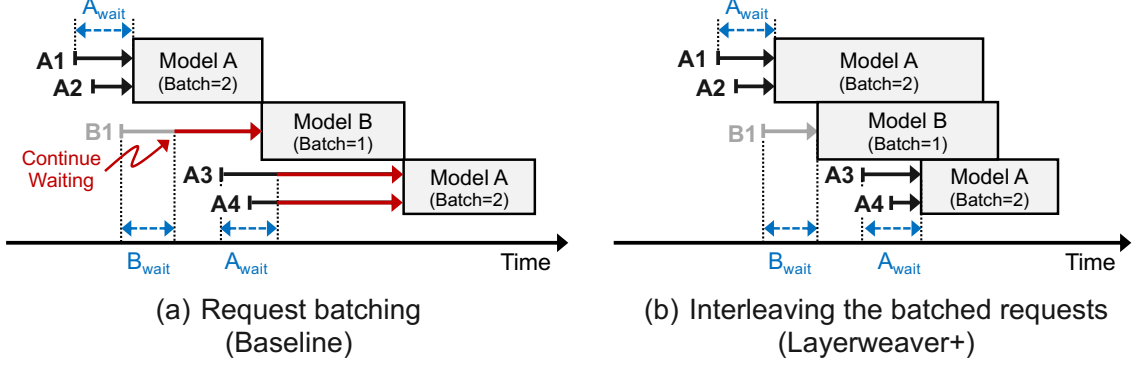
$A_{wait}$

A1
A2
Model A
(Batch=2)
B1
Model B
(Batch=1)
Continue Waiting
A3
A4
Model A
(Batch=2)
$B_{wait}$
$A_{wait}$
Time

(a) Request batching
(Baseline)

$A_{wait}$

A1
A2
Model A
(Batch=2)
B1
Model B
(Batch=1)
A3
A4
Model A
(Batch=2)
$B_{wait}$
$A_{wait}$
Time

(b) Interleaving the batched requests
(Layerweaver+)